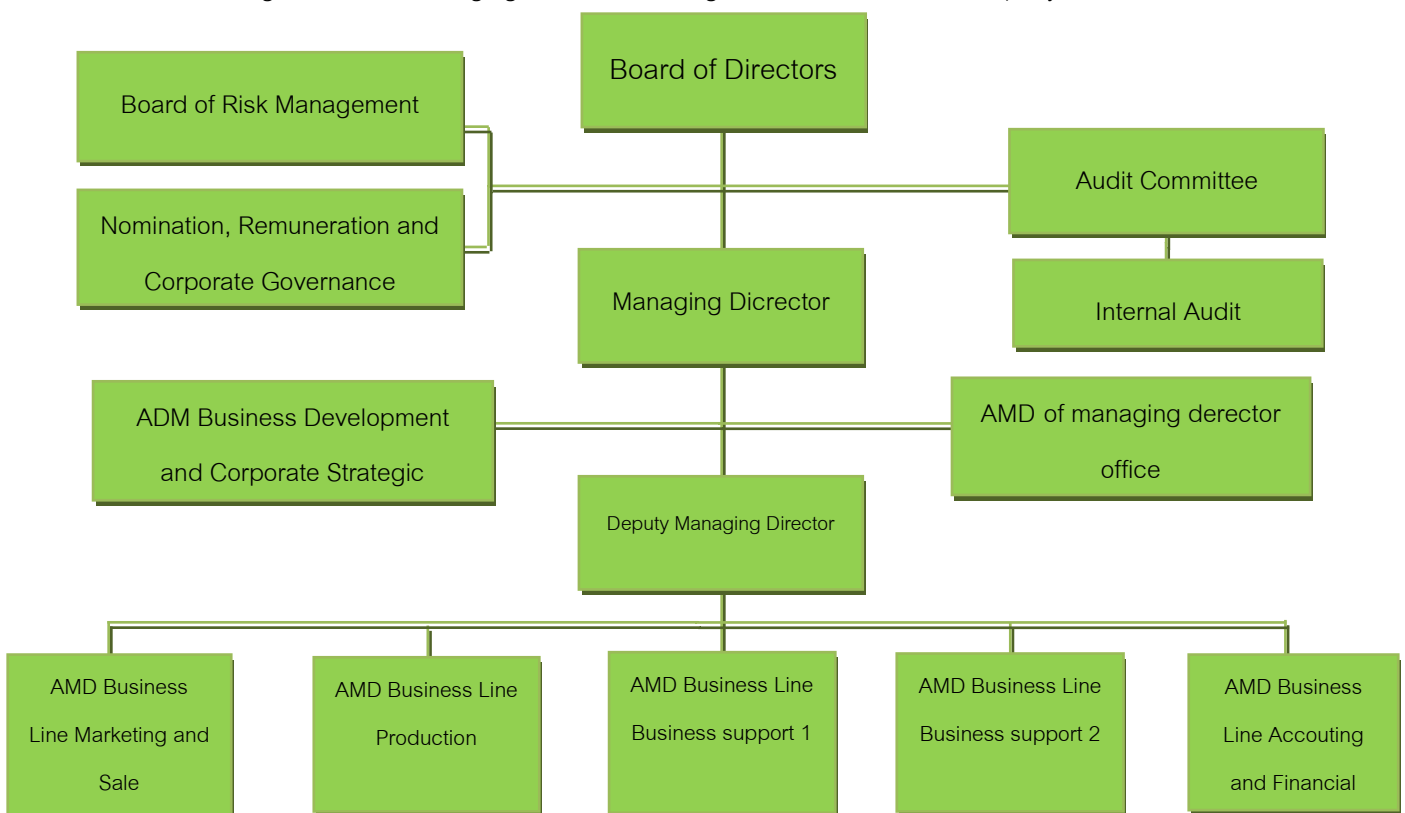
Board of Directors

Board of Risk Management

Nomination, Remuneration and Corporate Governance

Audit Committee

Internal Audit

Managing Dicrector

ADM Business Development and Corporate Strategic

AMD of managing derector office

Deputy Managing Director

AMD Business Line Marketing and Sale

AMD Business Line Production

AMD Business Line Business support 1

AMD Business Line Business support 2

AMD Business Line Accouting and Financial